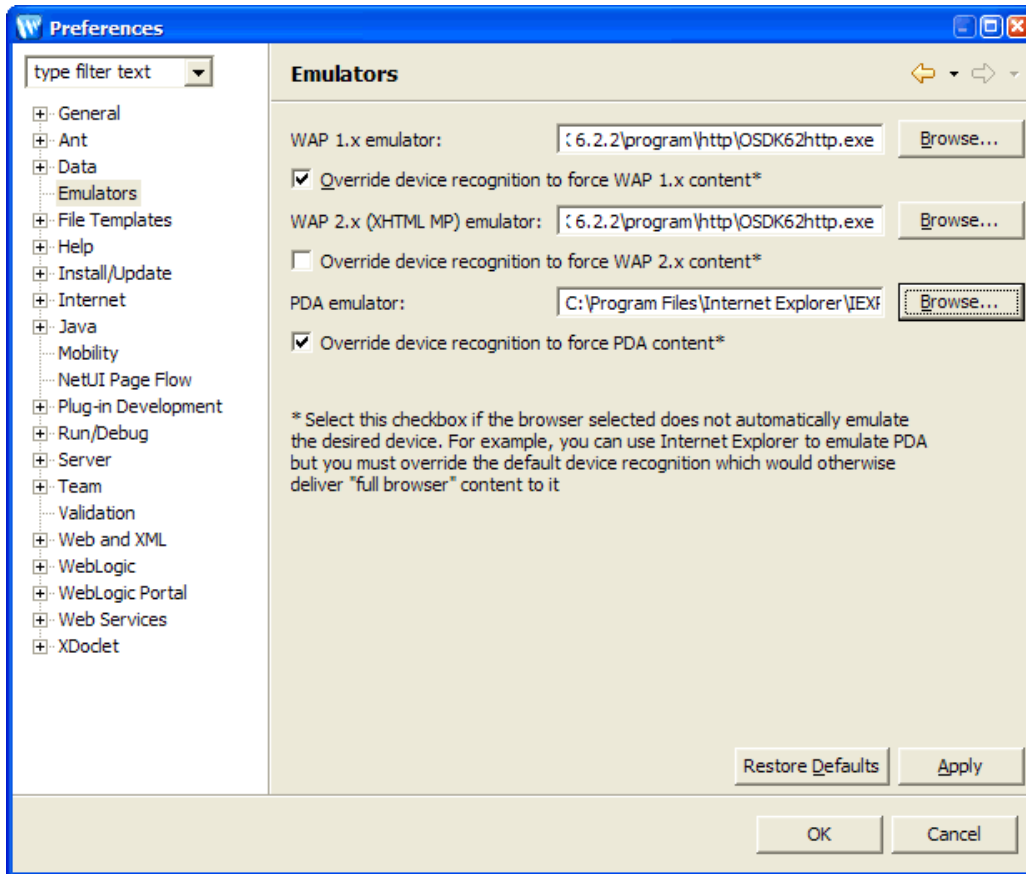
Preferences

type filter text

General
Ant
Data
Emulators
File Templates
Help
Install/Update
Internet
Java
Mobility
NetUI Page Flow
Plug-in Development
Run/Debug
Server
Team
Validation
Web and XML
WebLogic
WebLogic Portal
Web Services
XDoclet

Emulators

WAP 1.x emulator: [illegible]6.2.2\program\http\OSDK62http.exe Browse...

Override device recognition to force WAP 1.x content*

WAP 2.x (XHTML MP) emulator: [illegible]6.2.2\program\http\OSDK62http.exe Browse...

Override device recognition to force WAP 2.x content*

PDA emulator: C:\Program Files\Internet Explorer\IEXI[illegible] Browse...

Override device recognition to force PDA content*

* Select this checkbox if the browser selected does not automatically emulate the desired device. For example, you can use Internet Explorer to emulate PDA but you must override the default device recognition which would otherwise deliver "full browser" content to it

Restore Defaults Apply

OK Cancel